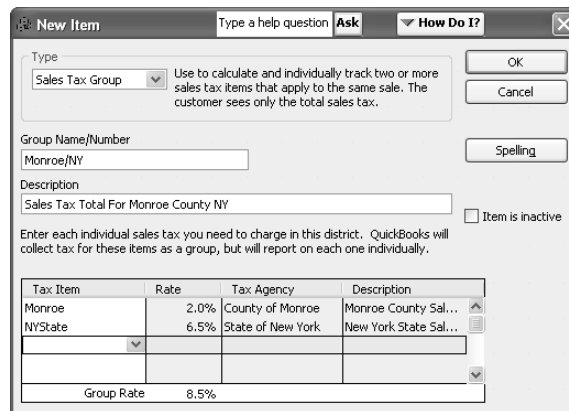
New Item

Type a help question Ask

How Do I?

Type

Sales Tax Group

Use to calculate and individually track two or more sales tax items that apply to the same sale. The customer sees only the total sales tax.

OK

Cancel

Group Name/Number

Monroe/NY

Spelling

Description

Sales Tax Total For Monroe County NY

Item is inactive

Enter each individual sales tax you need to charge in this district. QuickBooks will collect tax for these items as a group, but will report on each one individually.

| Tax Item | Rate | Tax Agency | Description |
|---|---|---|---|
| Monroe | 2.0% | County of Monroe | Monroe County Sal... |
| NYState | 6.5% | State of New York | New York State Sal... |
| | | | |
| | | | |

Group Rate 8.5%